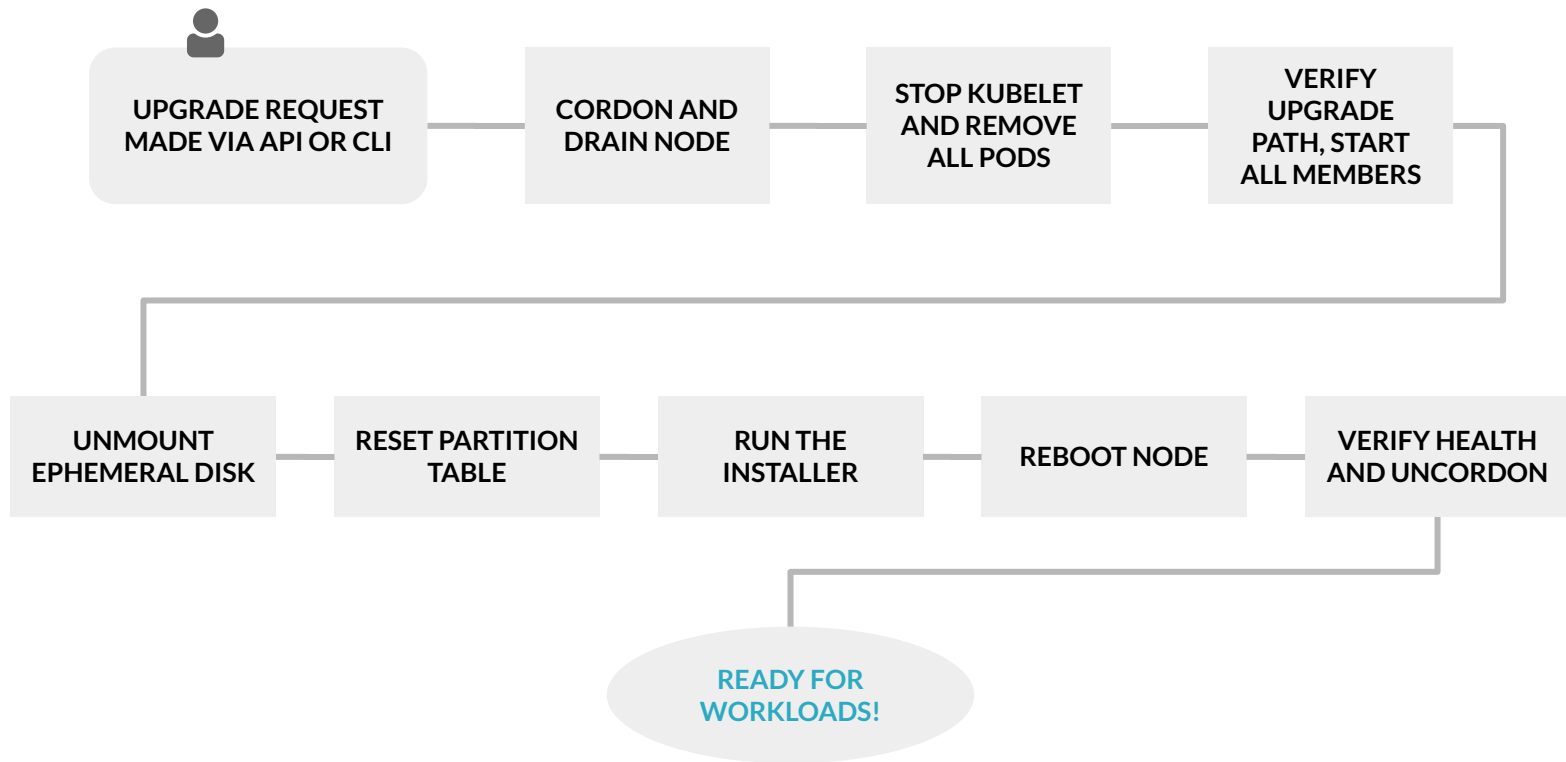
UPGRADE REQUEST MADE VIA API OR CLI

CORDON AND DRAIN NODE

STOP KUBELET AND REMOVE ALL PODS

VERIFY UPGRADE PATH, START ALL MEMBERS

UNMOUNT EPHEMERAL DISK

RESET PARTITION TABLE

RUN THE INSTALLER

REBOOT NODE

VERIFY HEALTH AND UNCORDON

READY FOR WORKLOADS!